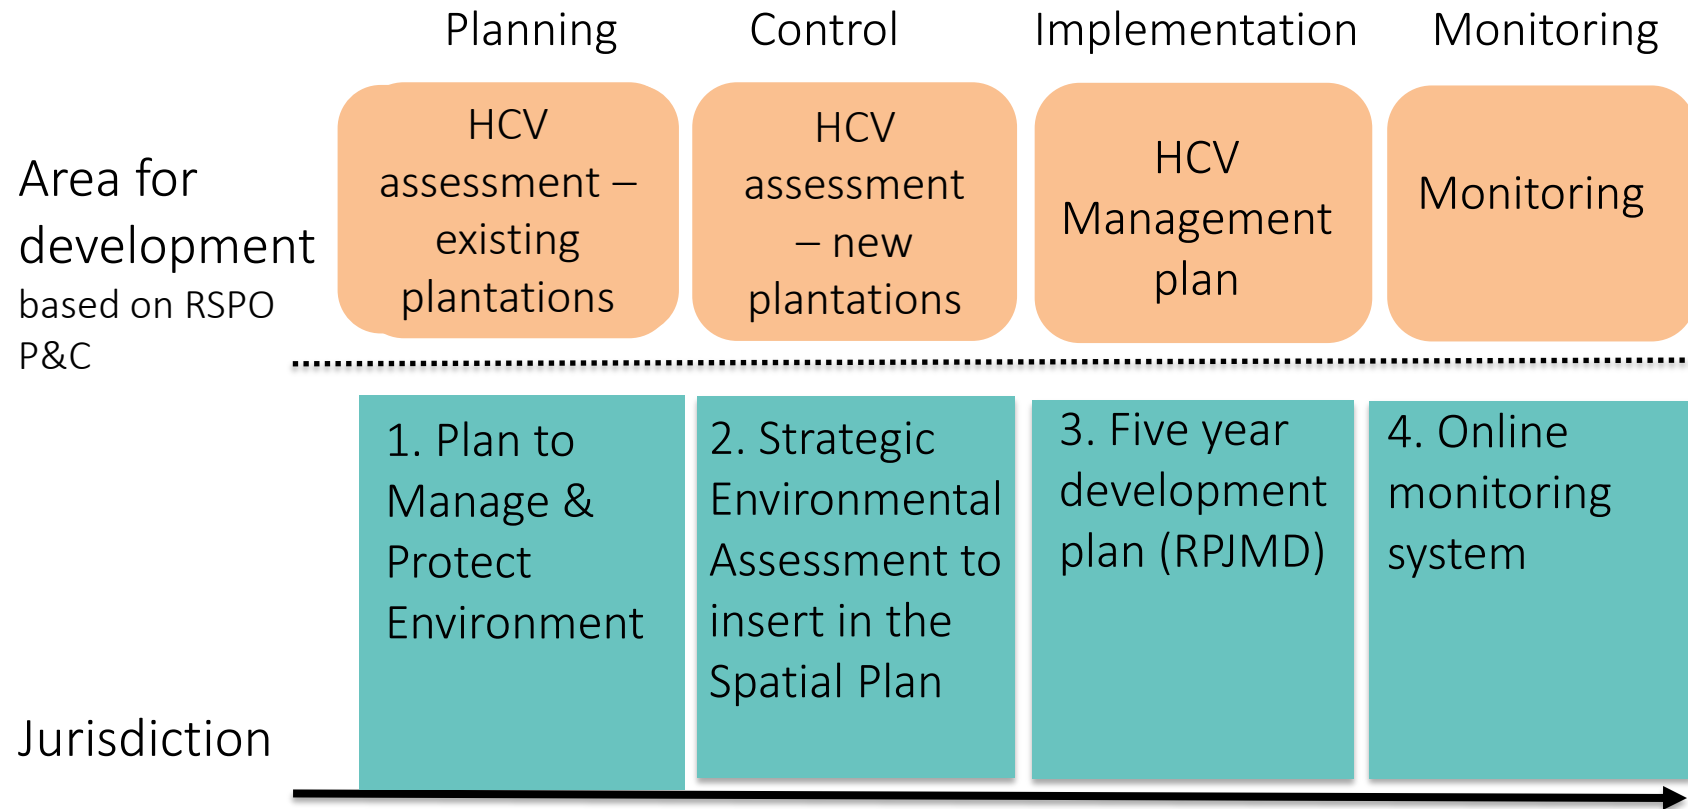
Planning Control Implementation Monitoring

Area for development based on RSPO P&C

HCV assessment – existing plantations

HCV assessment – new plantations

HCV Management plan

Monitoring

1. Plan to Manage & Protect Environment

2. Strategic Environmental Assessment to insert in the Spatial Plan

3. Five year development plan (RPJMD)

4. Online monitoring system

Jurisdiction